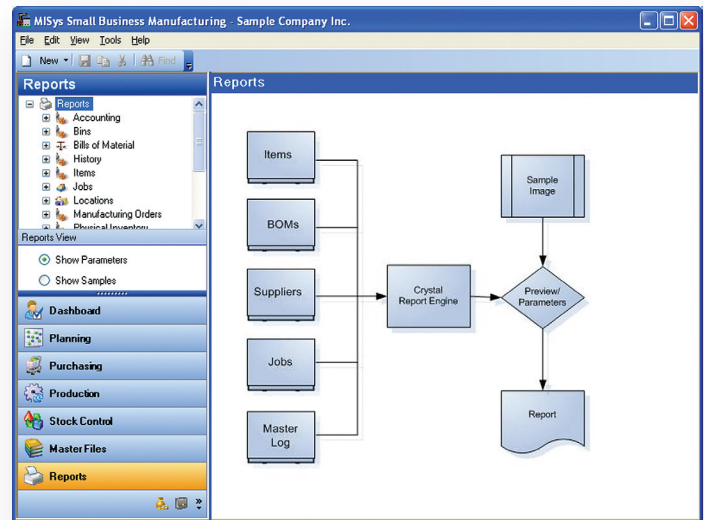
MISys Small Business Manufacturing - Sample Company Inc.

File Edit View Tools Help

New Find

Reports

Reports
Accounting
Bins
Bills of Material
History
Items
Jobs
Locations
Manufacturing Orders
Physical Inventory

Reports View

Show Parameters
Show Samples

Dashboard
Planning
Purchasing
Production
Stock Control
Master Files
Reports

Reports

Items
BOMs
Suppliers
Jobs
Master Log

Crystal Report Engine

Sample Image

Preview/ Parameters

Report